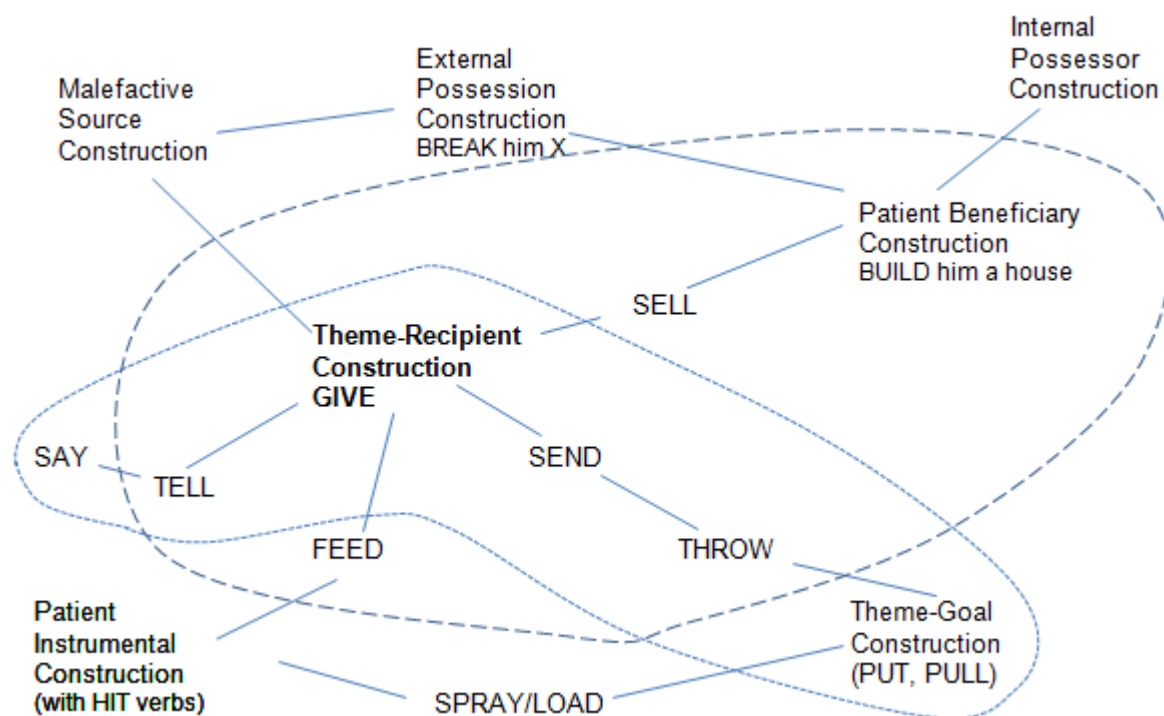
Malefactive Source Construction

External Possession Construction
BREAK him X

Internal Possessor Construction

Patient Beneficiary Construction
BUILD him a house

SELL

Theme-Recipient Construction
GIVE

SAY

TELL

SEND

FEED

THROW

Patient Instrumental Construction
(with HIT verbs)

Theme-Goal Construction
(PUT, PULL)

SPRAY/LOAD